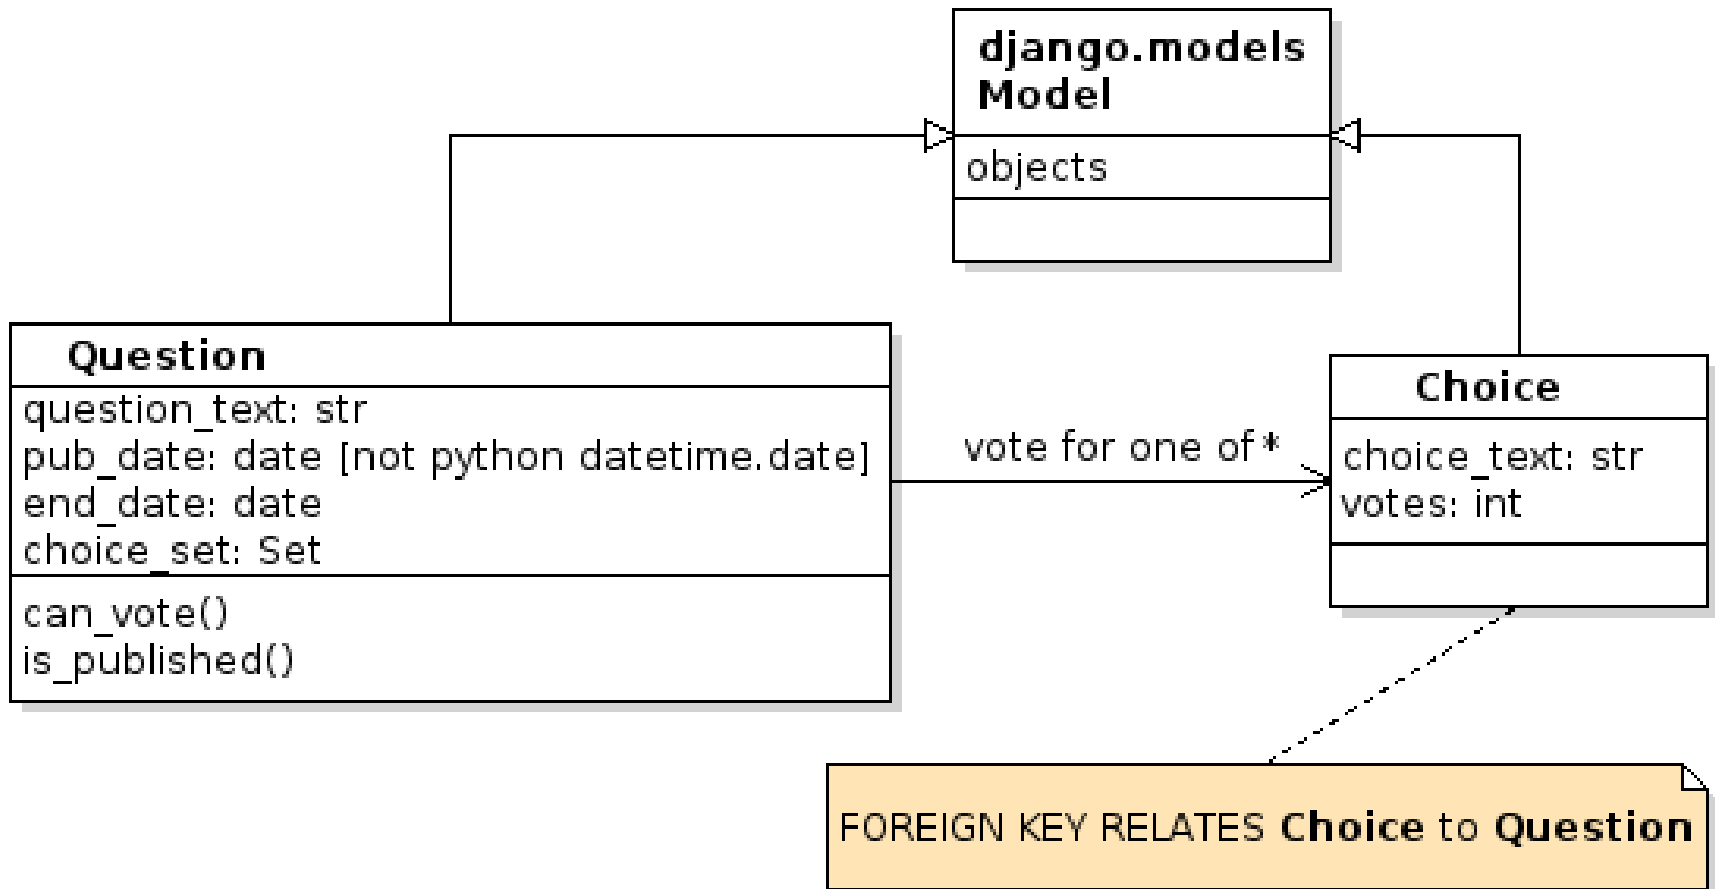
django.models
Model

objects

Question

question_text: str
pub_date: date [not python datetime.date]
end_date: date
choice_set: Set

can_vote()
is_published()

vote for one of *

Choice

choice_text: str
votes: int

FOREIGN KEY RELATES Choice to Question